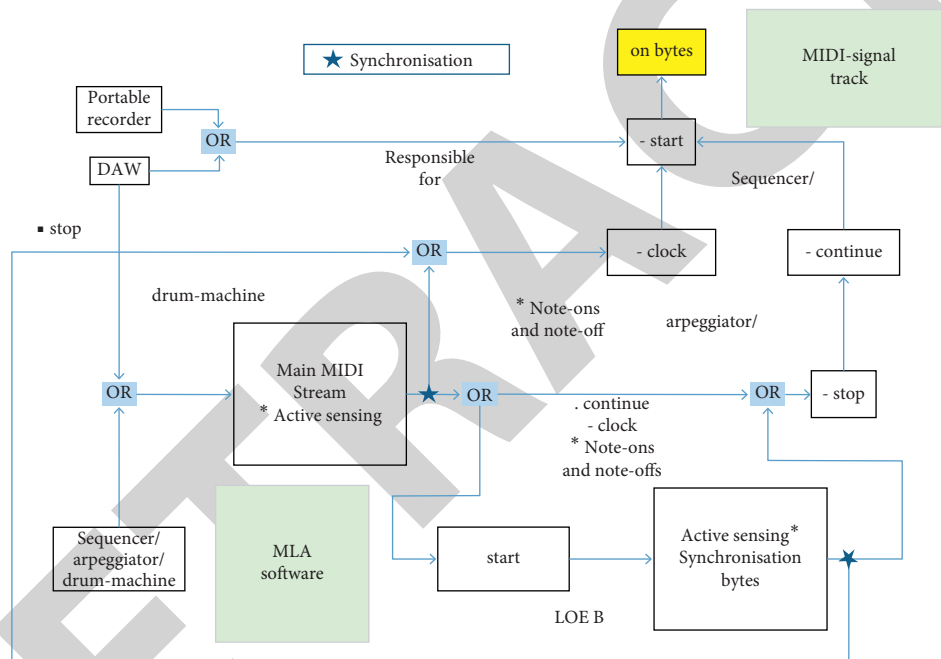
★ Synchronisation

on bytes

MIDI-signal track

Portable recorder

OR

- start

DAW

Responsible for

Sequencer/

▪ stop

OR

- clock

- continue

drum-machine

* Note-ons and note-off

arpeggiator/

OR

Main MIDI Stream
* Active sensing

OR

OR

- stop

. continue
- clock
* Note-ons and note-offs

Sequencer/ arpeggiator/ drum-machine

MLA software

start

Active sensing* Synchronisation bytes

LOE B